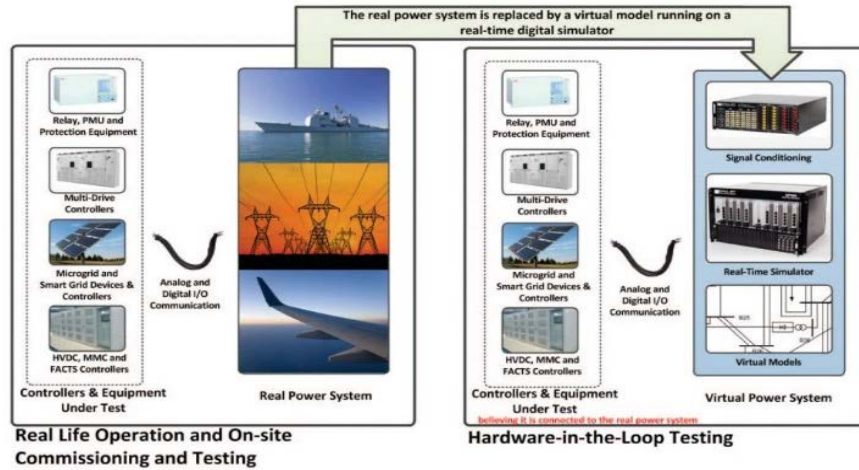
The real power system is replaced by a virtual model running on a real-time digital simulator

Relay, PMU and Protection Equipment

Multi-Drive Controllers

Microgrid and Smart Grid Devices & Controllers

HVDC, MMC and FACTS Controllers

Analog and Digital I/O Communication

Controllers & Equipment Under Test

Real Power System

Real Life Operation and On-site Commissioning and Testing

Relay, PMU and Protection Equipment

Multi-Drive Controllers

Microgrid and Smart Grid Devices & Controllers

HVDC, MMC and FACTS Controllers

Analog and Digital I/O Communication

Controllers & Equipment Under Test

believing it is connected to the real power system

Signal Conditioning

Real-Time Simulator

Virtual Models

Virtual Power System

Hardware-in-the-Loop Testing